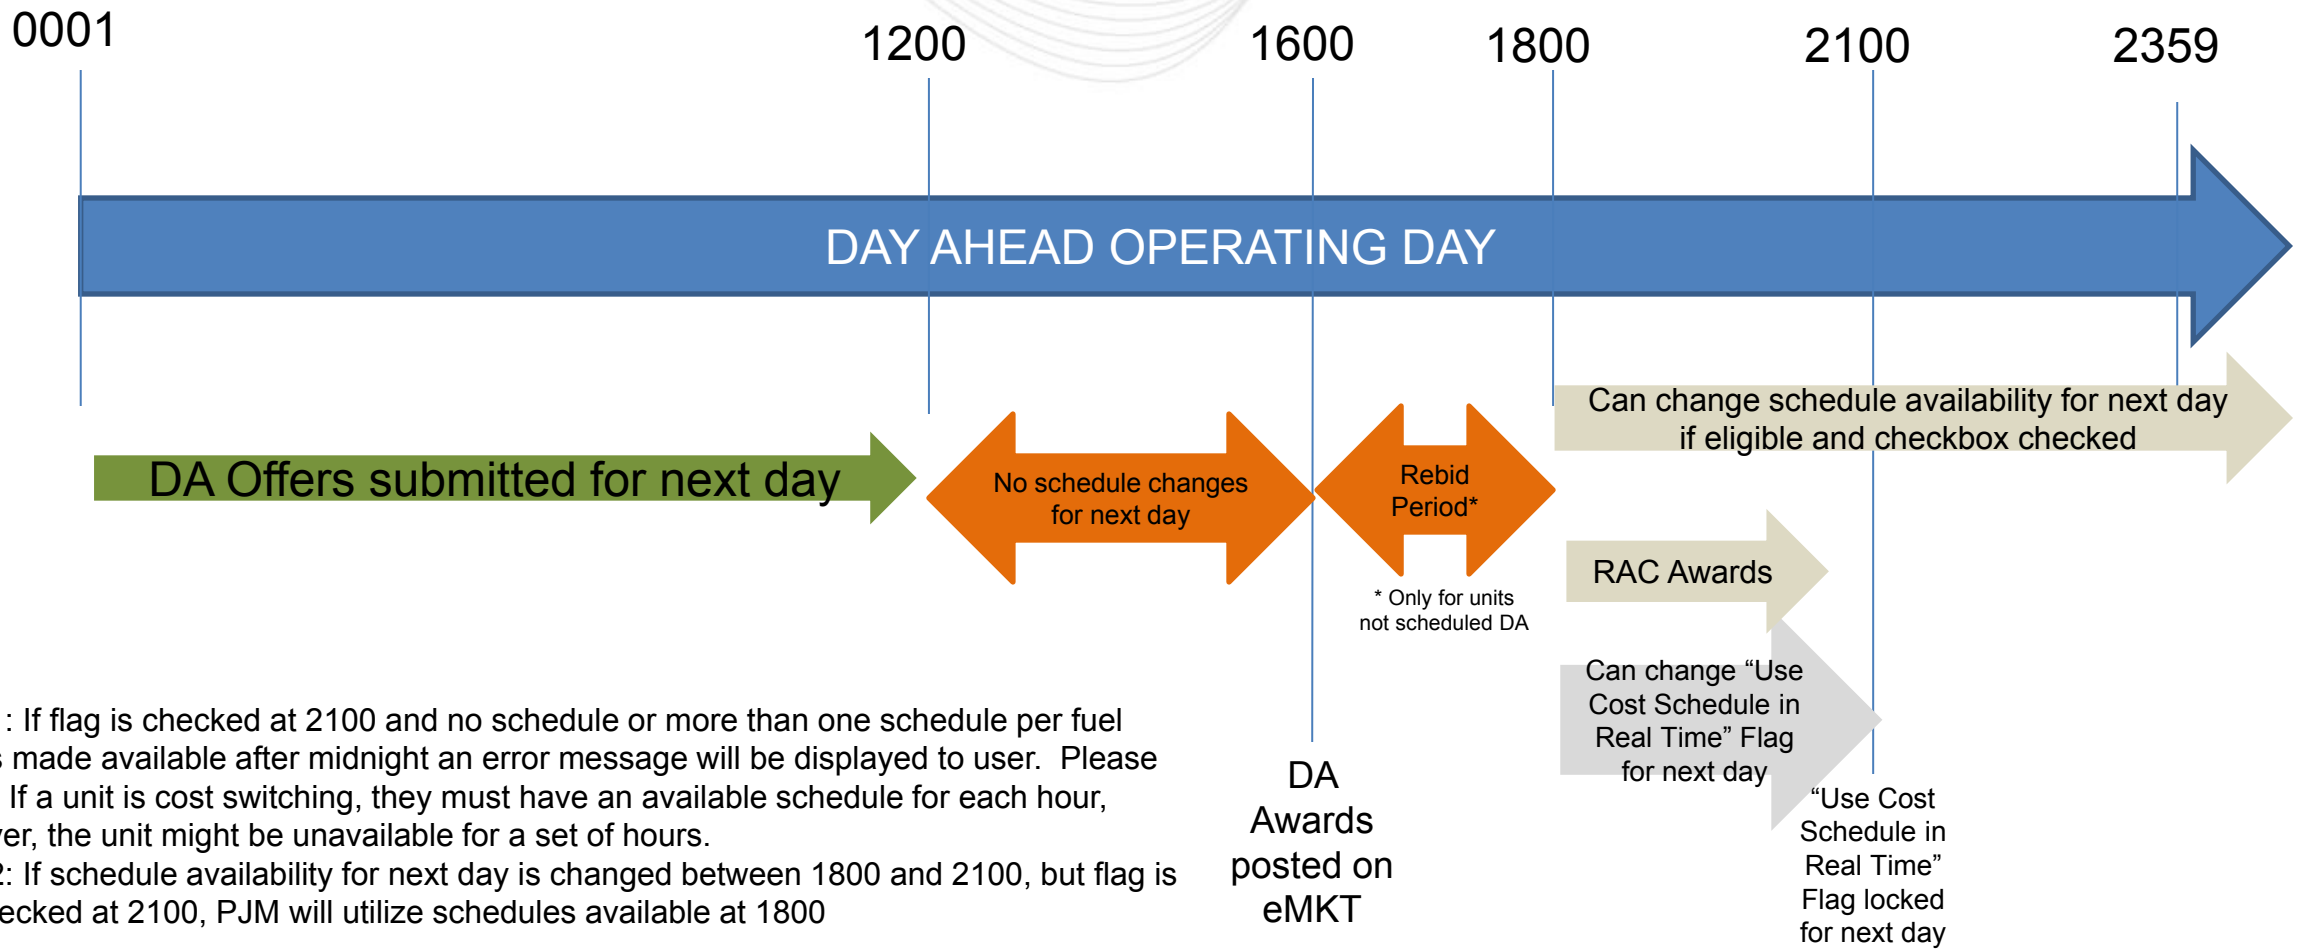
0001

1200

1600

1800

2100

2359

DAY AHEAD OPERATING DAY

DA Offers submitted for next day

No schedule changes for next day

Rebid Period*

* Only for units not scheduled DA

Can change schedule availability for next day if eligible and checkbox checked

RAC Awards

Can change "Use Cost Schedule in Real Time" Flag for next day

"Use Cost Schedule in Real Time" Flag locked for next day

DA Awards posted on eMKT

: If flag is checked at 2100 and no schedule or more than one schedule per fuel s made available after midnight an error message will be displayed to user. Please If a unit is cost switching, they must have an available schedule for each hour, ver, the unit might be unavailable for a set of hours.

2: If schedule availability for next day is changed between 1800 and 2100, but flag is ecked at 2100, PJM will utilize schedules available at 1800